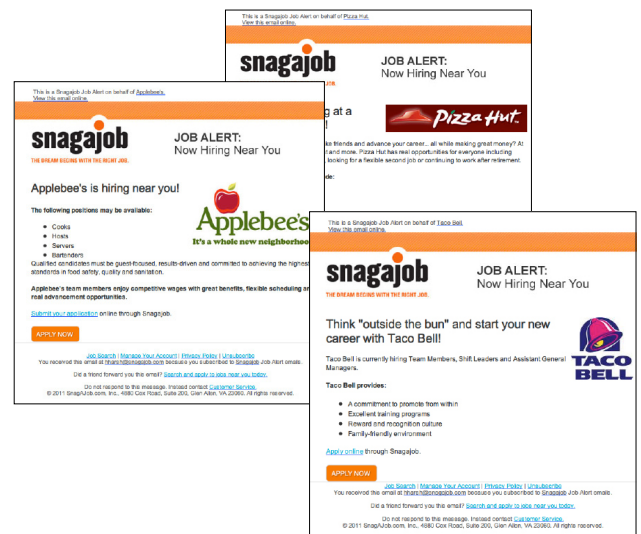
This is a Snagajob Job Alert on behalf of Pizza Hut.
View this email online.

snagajob

JOB ALERT:
Now Hiring Near You

g at a

Pizza Hut

ke friends and advance your career... all while making great money? At and more. Pizza Hut has real opportunities for everyone including looking for a flexible second job or continuing to work after retirement.

de:

This is a Snagajob Job Alert on behalf of Applebee's.
View this email online.

snagajob
THE DREAM BEGINS WITH THE RIGHT JOB.

JOB ALERT:
Now Hiring Near You

Applebee's is hiring near you!

The following positions may be available:

- Cooks
- Hosts
- Servers
- Bartenders

Applebee's
It's a whole new neighborhoo

Qualified candidates must be guest-focused, results-driven and committed to achieving the highest standards in food safety, quality and sanitation.

Applebee's team members enjoy competitive wages with great benefits, flexible scheduling an real advancement opportunities.

Submit your application online through Snagajob.

APPLY NOW

Job Search | Manage Your Account | Privacy Policy | Unsubscribe
You received this email at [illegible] because you subscribed to Snagajob Job Alert emails.

Did a friend forward you this email? Search and apply to jobs near you today.

Do not respond to this message. Instead contact Customer Service.
© 2011 SnagAJob.com, Inc., 4880 Cox Road, Suite 200, Glen Allen, VA 23060. All rights reserved.

This is a Snagajob Job Alert on behalf of Taco Bell.
View this email online.

snagajob
THE DREAM BEGINS WITH THE RIGHT JOB.

JOB ALERT:
Now Hiring Near You

Think "outside the bun" and start your new career with Taco Bell!

TACO BELL

Taco Bell is currently hiring Team Members, Shift Leaders and Assistant General Managers.

Taco Bell provides:

- A commitment to promote from within
- Excellent training programs
- Reward and recognition culture
- Family-friendly environment

Apply online through Snagajob.

APPLY NOW

Job Search | Manage Your Account | Privacy Policy | Unsubscribe
You received this email at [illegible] because you subscribed to Snagajob Job Alert emails.

Did a friend forward you this email? Search and apply to jobs near you today.

Do not respond to this message. Instead contact Customer Service.
© 2011 SnagAJob.com, Inc., 4880 Cox Road, Suite 200, Glen Allen, VA 23060. All rights reserved.